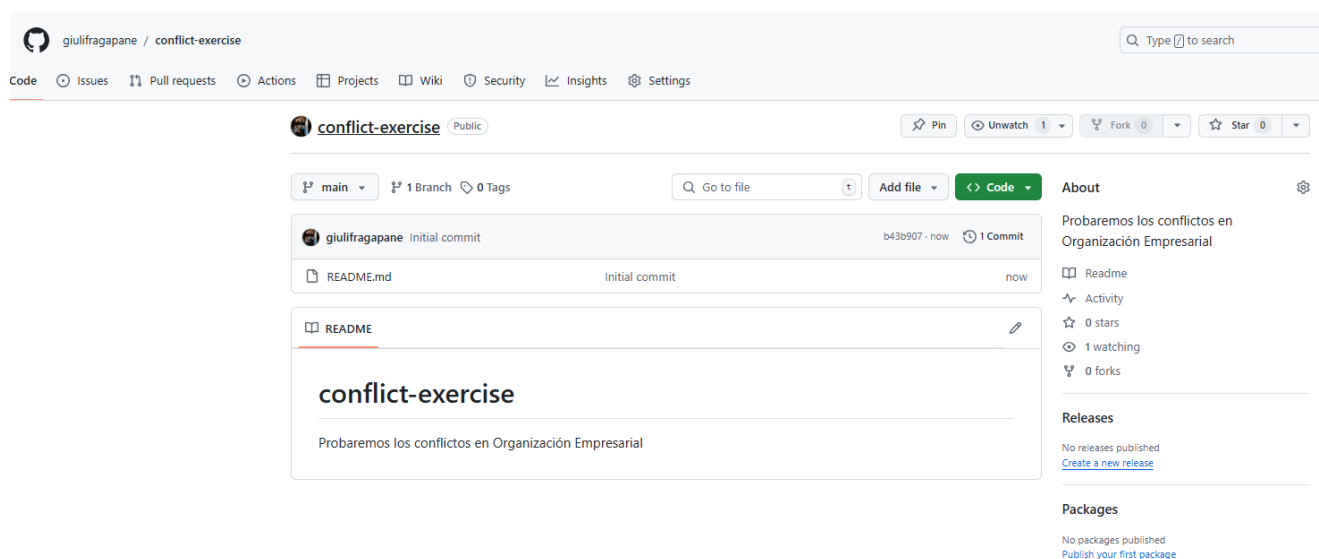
giulifragapane / conflict-exercise

Type / to search

Code Issues Pull requests Actions Projects Wiki Security Insights Settings

conflict-exercise Public

Pin Unwatch 1 Fork 0 Star 0

main 1 Branch 0 Tags

Go to file t

Add file Code

giulifragapane Initial commit b43b907 · now 1 Commit

README.md Initial commit now

README

conflict-exercise

Probaremos los conflictos en Organización Empresarial

About

Probaremos los conflictos en Organización Empresarial

Readme
Activity
0 stars
1 watching
0 forks

Releases

No releases published
Create a new release

Packages

No packages published
Publish your first package